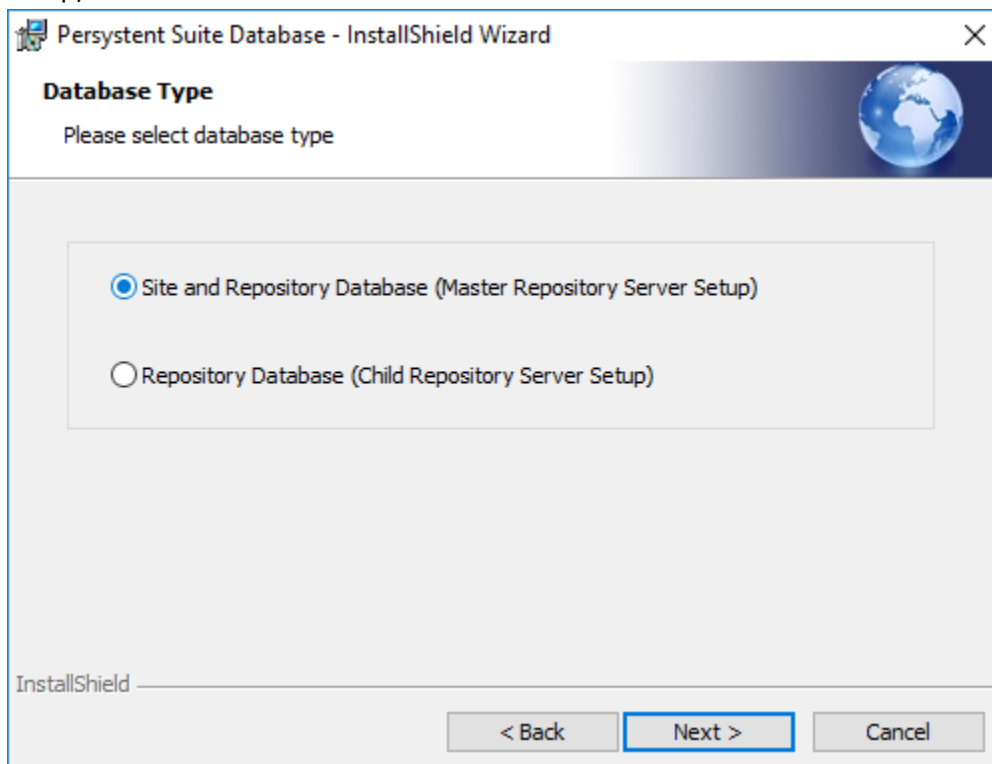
Persystent Suite Database - InstallShield Wizard

×

Database Type

Please select database type

Site and Repository Database (Master Repository Server Setup)

Repository Database (Child Repository Server Setup)

InstallShield

< Back

Next >

Cancel